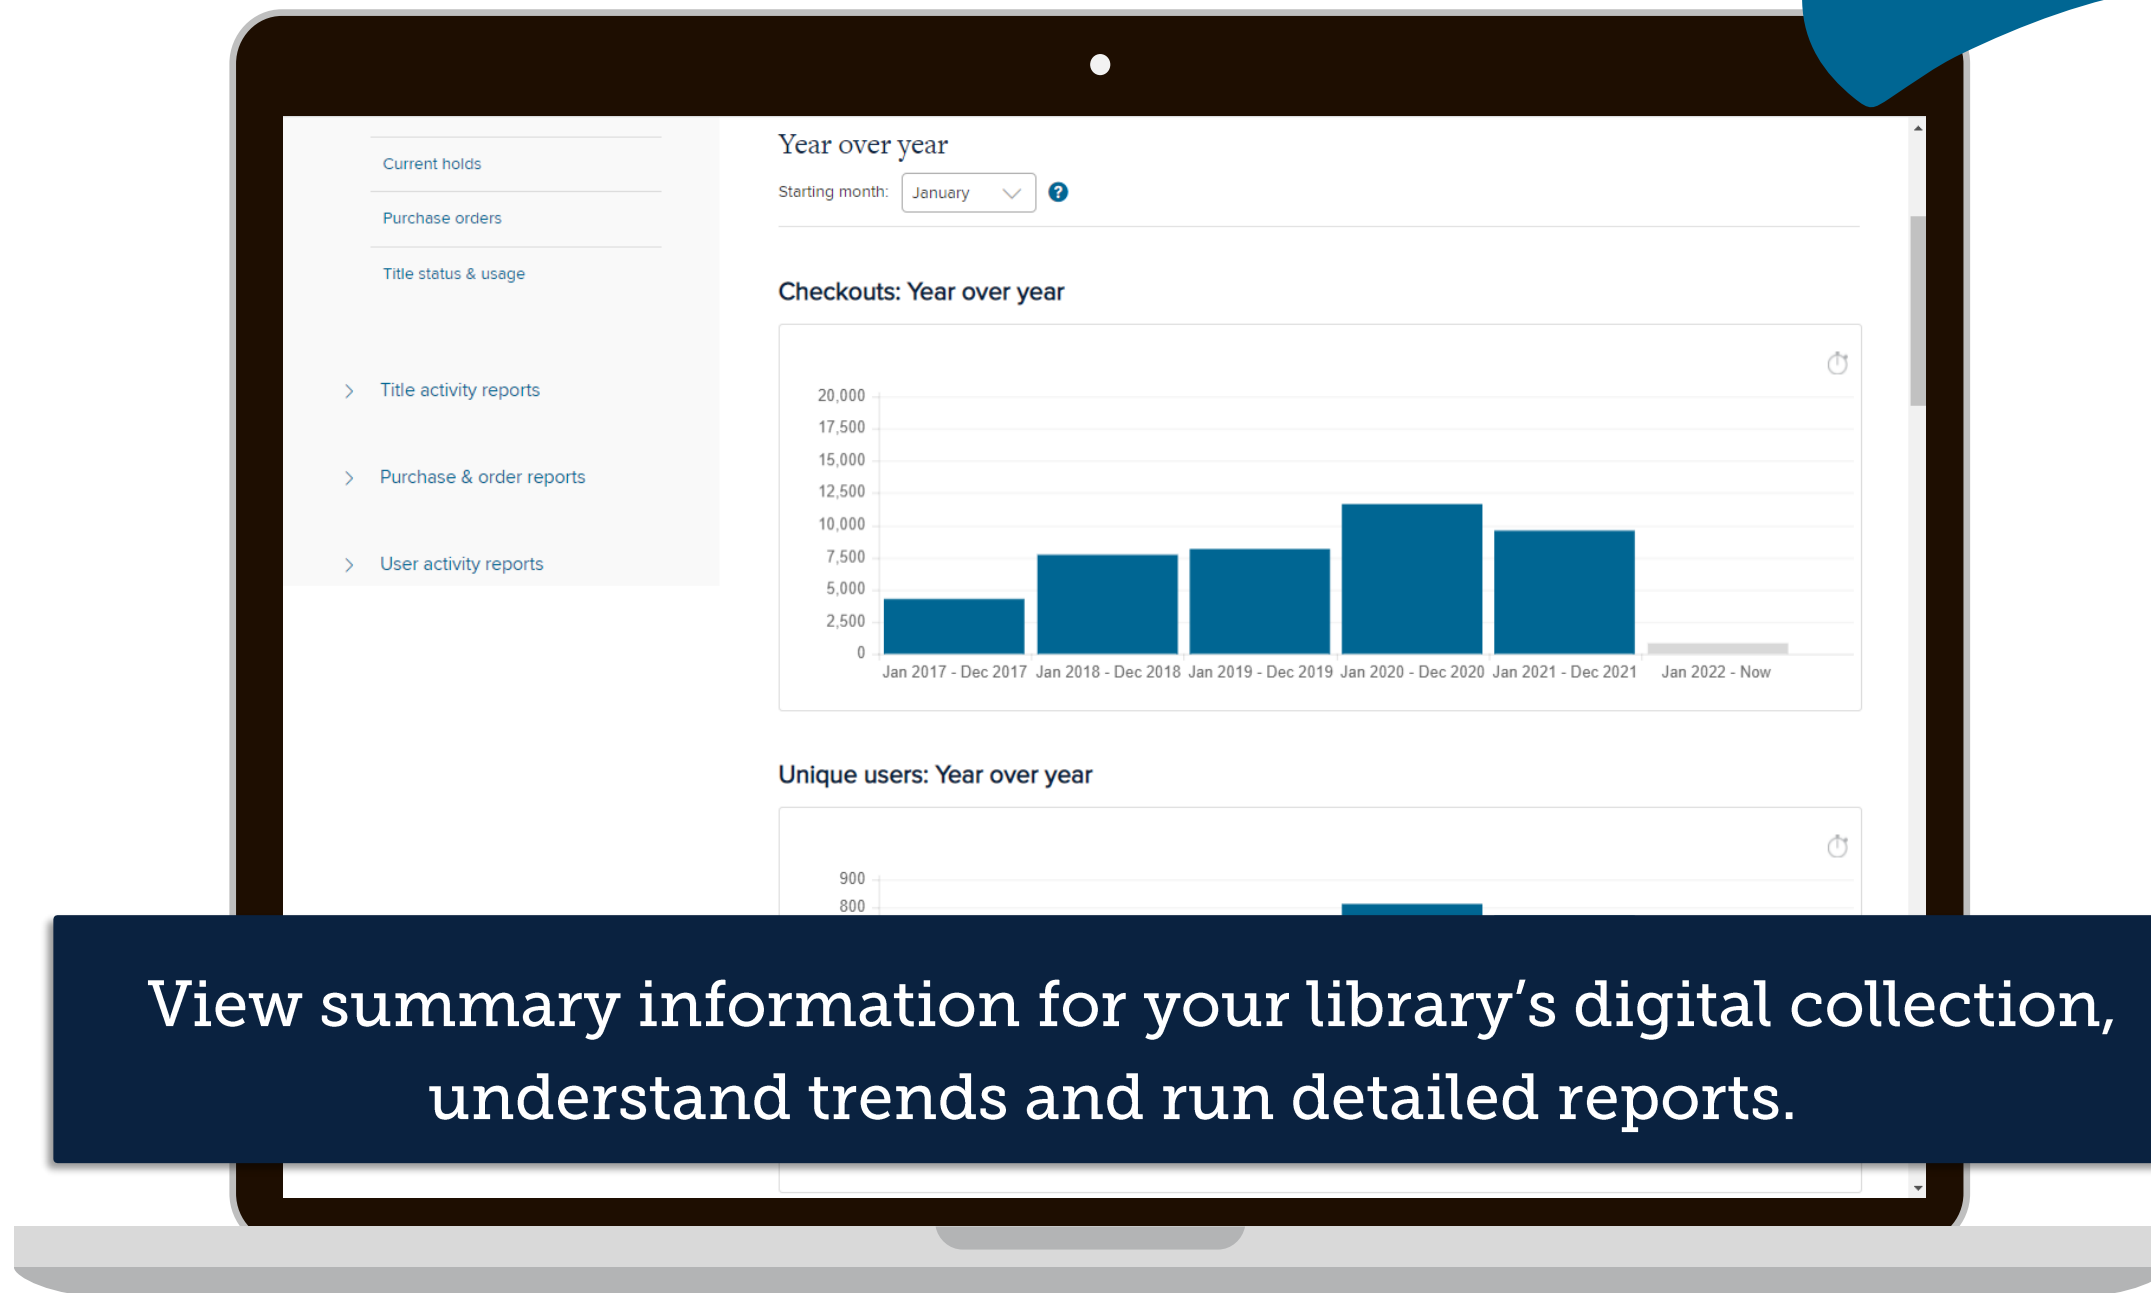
Current holds

Purchase orders

Title status & usage

Title activity reports

Purchase & order reports

User activity reports

Year over year

Starting month: January

Checkouts: Year over year

20,000
17,500
15,000
12,500
10,000
7,500
5,000
2,500
0

Jan 2017 - Dec 2017 Jan 2018 - Dec 2018 Jan 2019 - Dec 2019 Jan 2020 - Dec 2020 Jan 2021 - Dec 2021 Jan 2022 - Now

Unique users: Year over year

900
800

View summary information for your library's digital collection, understand trends and run detailed reports.